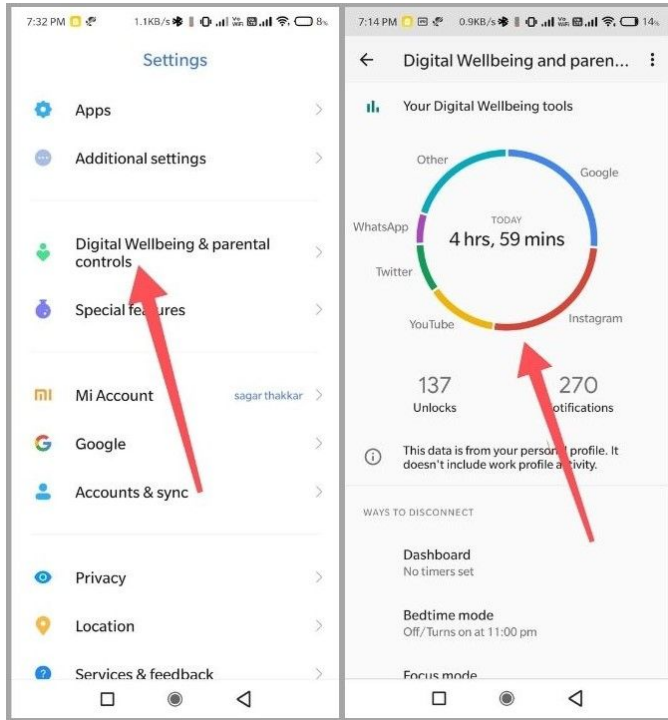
7:32 PM 1.1KB/s 8%

Settings

Apps

Additional settings

Digital Wellbeing & parental controls

Special fe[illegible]ures

Mi Account sagar thakkar

Google

Accounts & sync

Privacy

Location

Services & feedback

7:14 PM 0.9KB/s 14%

Digital Wellbeing and paren...

Your Digital Wellbeing tools

Other

Google

WhatsApp

TODAY

4 hrs, 59 mins

Twitter

YouTube

Instagram

137

Unlocks

270

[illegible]otifications

This data is from your perso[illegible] profile. It doesn't include work profile a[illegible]tivity.

WAYS TO DISCONNECT

Dashboard

No timers set

Bedtime mode

Off/Turns on at 11:00 pm

Focus mode